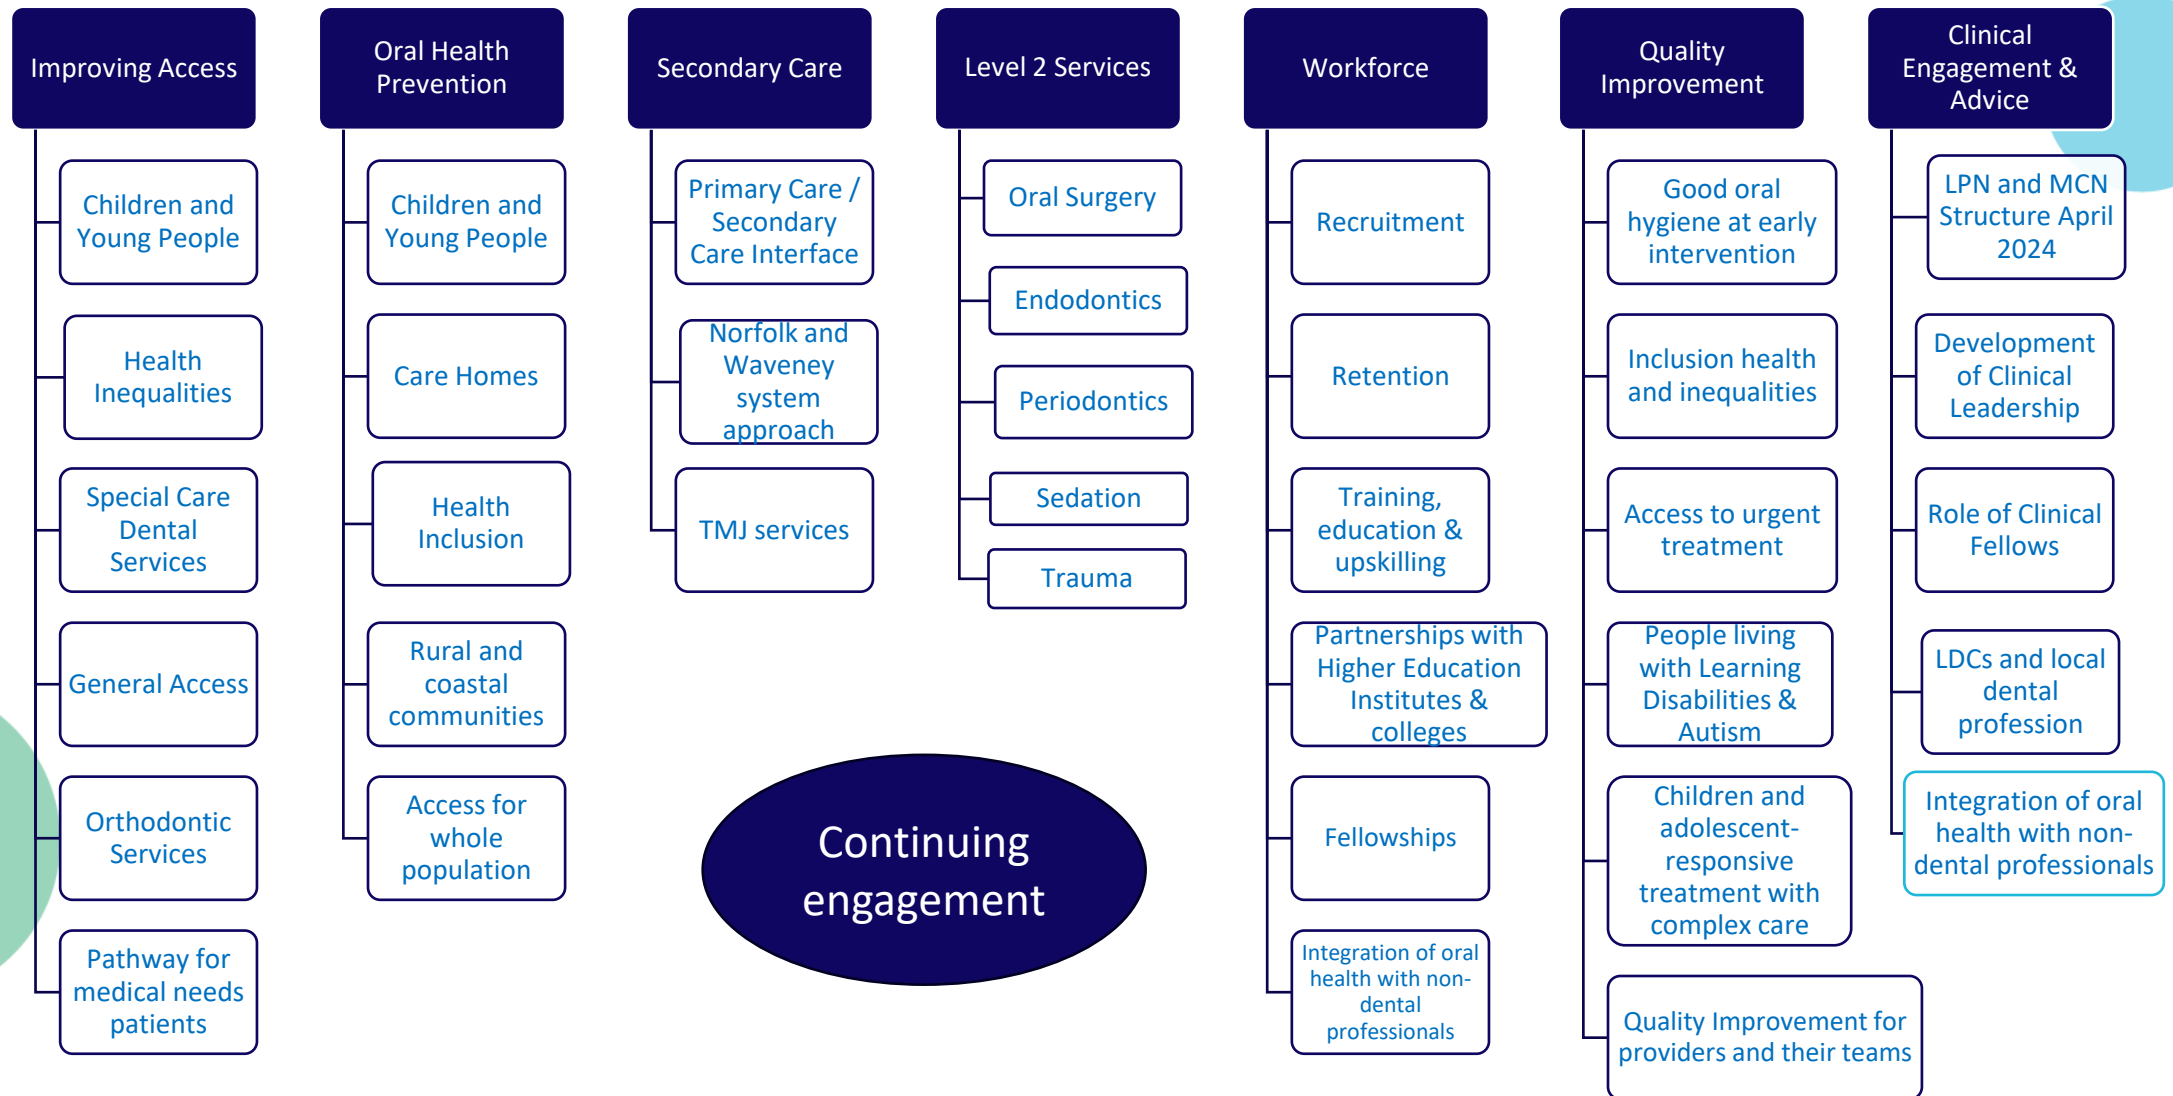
Improving Access

Children and Young People

Health Inequalities

Special Care Dental Services

General Access

Orthodontic Services

Pathway for medical needs patients

Oral Health Prevention

Children and Young People

Care Homes

Health Inclusion

Rural and coastal communities

Access for whole population

Secondary Care

Primary Care / Secondary Care Interface

Norfolk and Waveney system approach

TMJ services

Level 2 Services

Oral Surgery

Endodontics

Periodontics

Sedation

Trauma

Workforce

Recruitment

Retention

Training, education & upskilling

Partnerships with Higher Education Institutes & colleges

Fellowships

Integration of oral health with non-dental professionals

Quality Improvement

Good oral hygiene at early intervention

Inclusion health and inequalities

Access to urgent treatment

People living with Learning Disabilities & Autism

Children and adolescent-responsive treatment with complex care

Quality Improvement for providers and their teams

Clinical Engagement & Advice

LPN and MCN Structure April 2024

Development of Clinical Leadership

Role of Clinical Fellows

LDCs and local dental profession

Integration of oral health with non-dental professionals

Continuing engagement